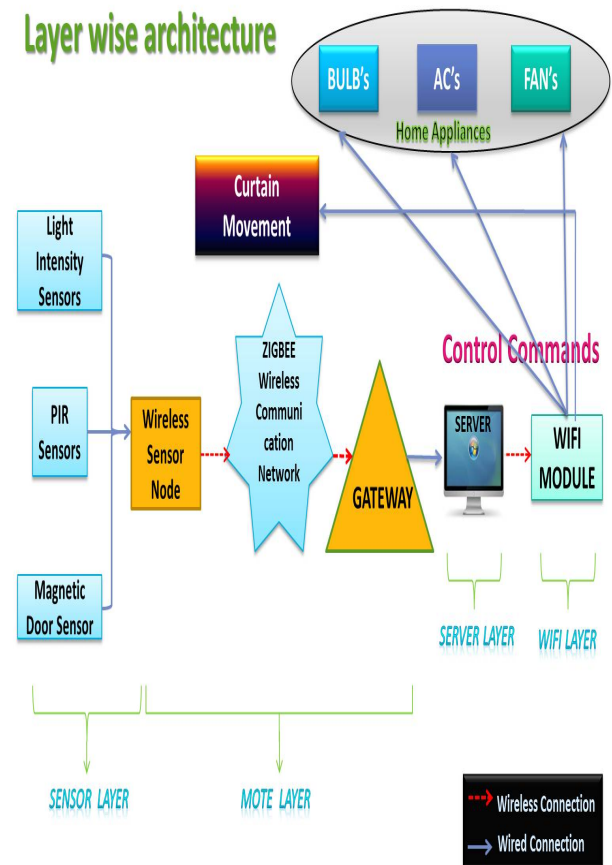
Layer wise architecture

BULB's

AC's

FAN's

Home Appliances

Curtain Movement

Light Intensity Sensors

PIR Sensors

Magnetic Door Sensor

Wireless Sensor Node

ZIGBEE Wireless Communi cation Network

GATEWAY

Control Commands

SERVER

WIFI MODULE

SERVER LAYER

WIFI LAYER

SENSOR LAYER

MOTE LAYER

Wireless Connection

Wired Connection